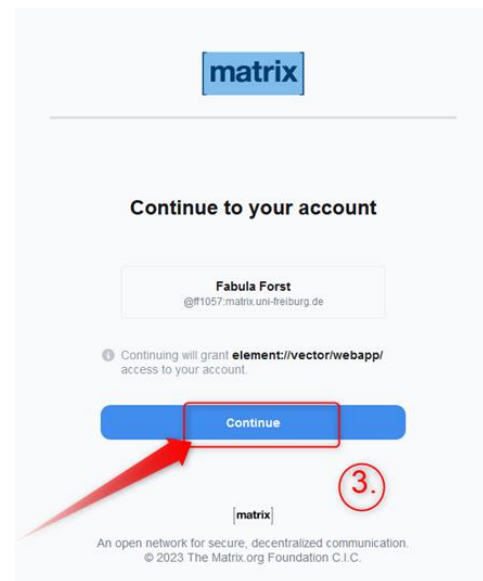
[matrix]

Continue to your account

Fabula Forst
@ff1057:matrix.uni-freiburg.de

Continuing will grant **element://vector/webapp/** access to your account.

Continue

3.

[matrix]

An open network for secure, decentralized communication.
© 2023 The Matrix.org Foundation C.I.C.